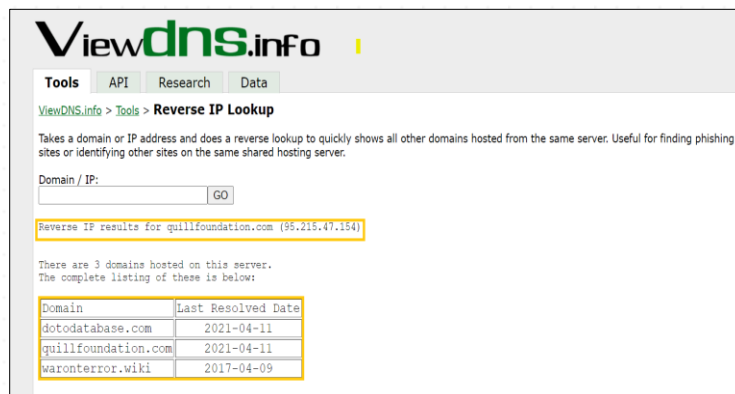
ViewDNS.info

Tools API Research Data

ViewDNS.info > Tools > Reverse IP Lookup

Takes a domain or IP address and does a reverse lookup to quickly shows all other domains hosted from the same server. Useful for finding phishing sites or identifying other sites on the same shared hosting server.

Domain / IP:

GO

Reverse IP results for quillfoundation.com (95.215.47.154)

There are 3 domains hosted on this server.
The complete listing of these is below:

| Domain | Last Resolved Date |
|---|---|
| dotodatabase.com | 2021-04-11 |
| quillfoundation.com | 2021-04-11 |
| waronterror.wiki | 2017-04-09 |